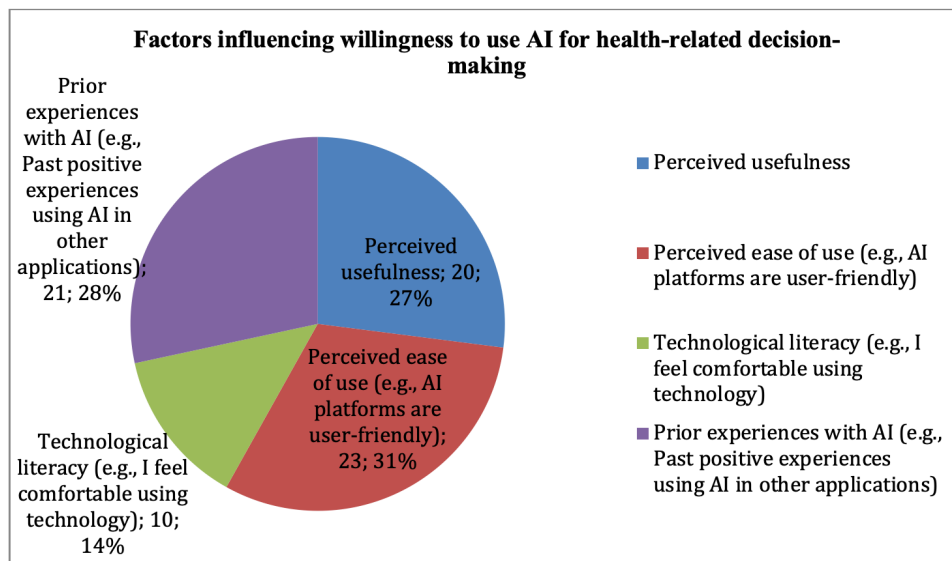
Factors influencing willingness to use AI for health-related decision-making

Prior experiences with AI (e.g., Past positive experiences using AI in other applications); 21; 28%

Perceived usefulness; 20; 27%

Perceived ease of use (e.g., AI platforms are user-friendly); 23; 31%

Technological literacy (e.g., I feel comfortable using technology); 10; 14%

Perceived usefulness

Perceived ease of use (e.g., AI platforms are user-friendly)

Technological literacy (e.g., I feel comfortable using technology)

Prior experiences with AI (e.g., Past positive experiences using AI in other applications)